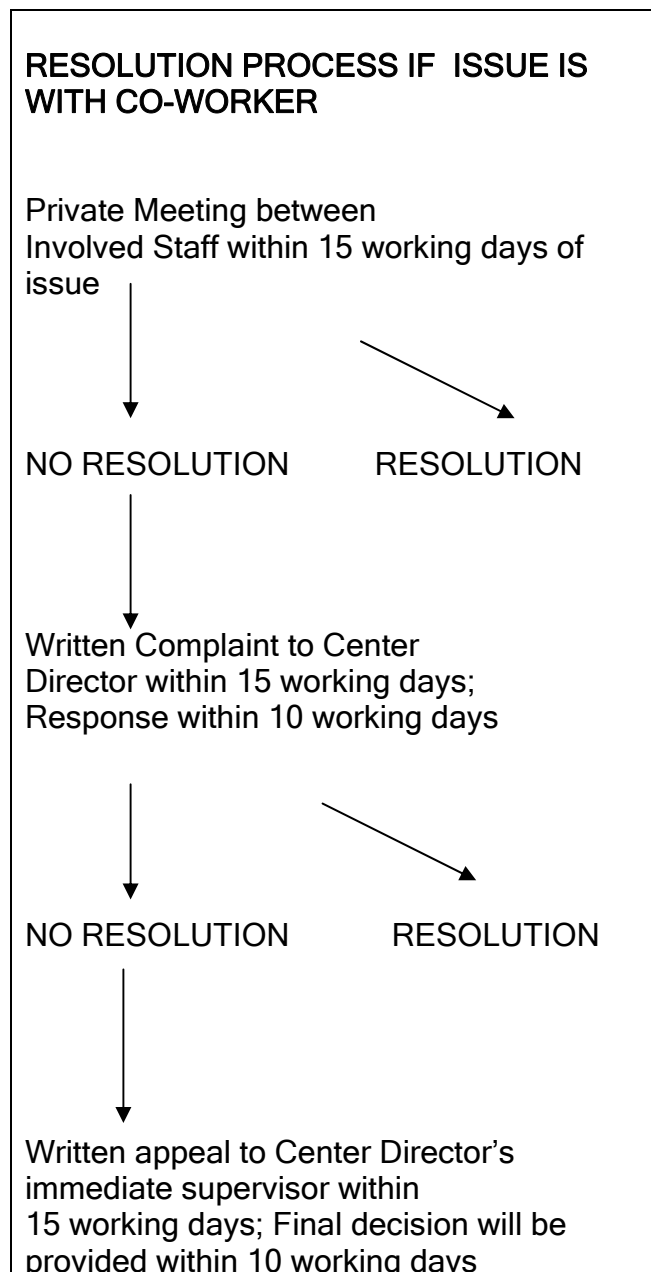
RESOLUTION PROCESS IF ISSUE IS WITH CO-WORKER

Private Meeting between Involved Staff within 15 working days of issue

NO RESOLUTION RESOLUTION

Written Complaint to Center Director within 15 working days; Response within 10 working days

NO RESOLUTION RESOLUTION

Written appeal to Center Director's immediate supervisor within 15 working days; Final decision will be provided within 10 working days